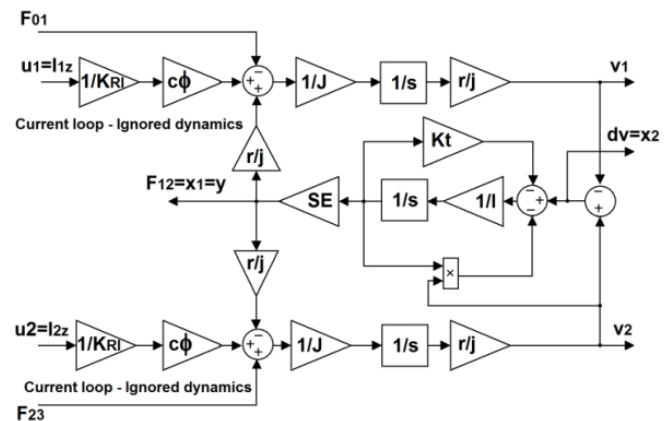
F01

u1=I1z

1/KRI

cϕ

+ −
+

1/J

1/s

r/j

v1

Current loop - Ignored dynamics

r/j

Kt

dv=x2

F12=x1=y

SE

1/s

1/l

− +

−
+

×

r/j

u2=I2z

1/KRI

cϕ

+ −
+

1/J

1/s

r/j

v2

Current loop - Ignored dynamics

F23